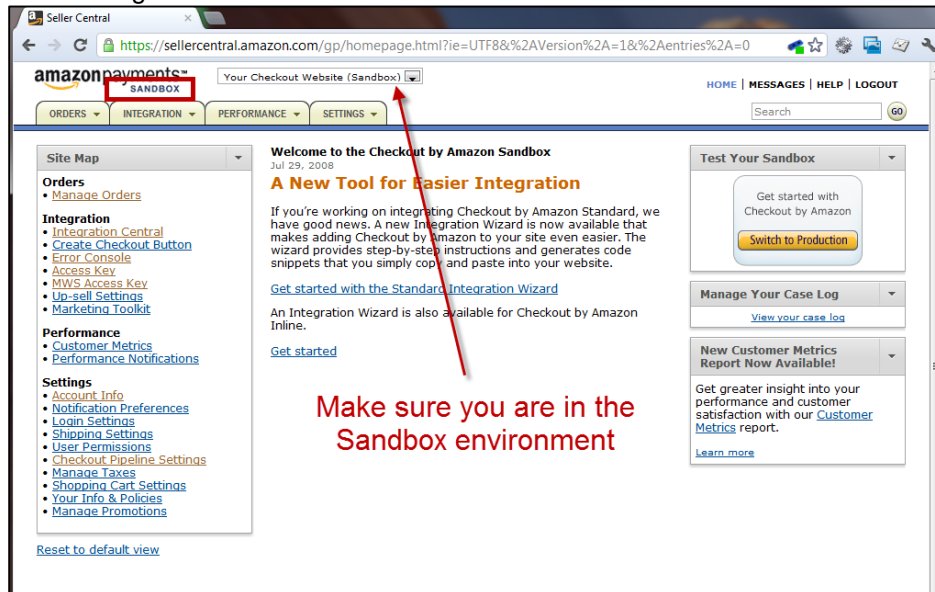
Seller Central ×

https://sellercentral.amazon.com/gp/homepage.html?ie=UTF8&%2AVersion%2A=1&%2Aentries%2A=0

amazon payments
SANDBOX

Your Checkout Website (Sandbox)

HOME | MESSAGES | HELP | LOGOUT

Search GO

ORDERS INTEGRATION PERFORMANCE SETTINGS

Site Map

Orders
• Manage Orders

Integration
• Integration Central
• Create Checkout Button
• Error Console
• Access Key
• MWS Access Key
• Up-sell Settings
• Marketing Toolkit

Performance
• Customer Metrics
• Performance Notifications

Settings
• Account Info
• Notification Preferences
• Login Settings
• Shipping Settings
• User Permissions
• Checkout Pipeline Settings
• Manage Taxes
• Shopping Cart Settings
• Your Info & Policies
• Manage Promotions

Reset to default view

Welcome to the Checkout by Amazon Sandbox
Jul 29, 2008

A New Tool for Easier Integration

If you're working on integrating Checkout by Amazon Standard, we have good news. A new Integration Wizard is now available that makes adding Checkout by Amazon to your site even easier. The wizard provides step-by-step instructions and generates code snippets that you simply copy and paste into your website.

Get started with the Standard Integration Wizard

An Integration Wizard is also available for Checkout by Amazon Inline.

Get started

Make sure you are in the Sandbox environment

Test Your Sandbox

Get started with Checkout by Amazon

Switch to Production

Manage Your Case Log

View your case log

New Customer Metrics Report Now Available!

Get greater insight into your performance and customer satisfaction with our Customer Metrics report.

Learn more